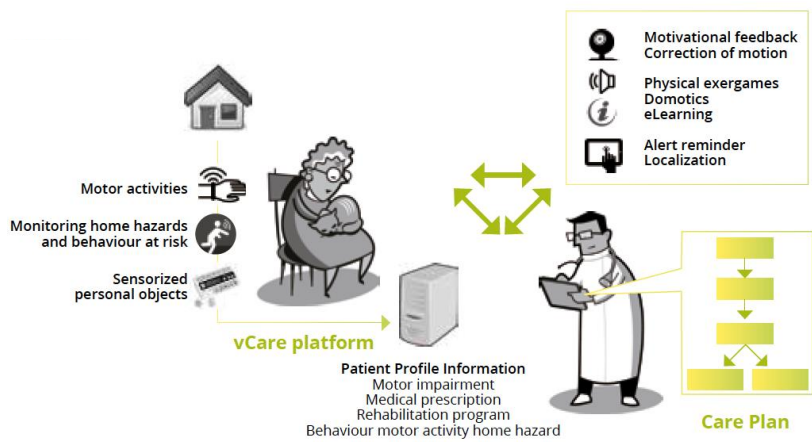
Motivational feedback
Correction of motion

Physical exergames
Domotics
eLearning

Alert reminder
Localization

Motor activities

Monitoring home hazards and behaviour at risk

Sensorized personal objects

vCare platform

Patient Profile Information
Motor impairment
Medical prescription
Rehabilitation program
Behaviour motor activity home hazard

Care Plan